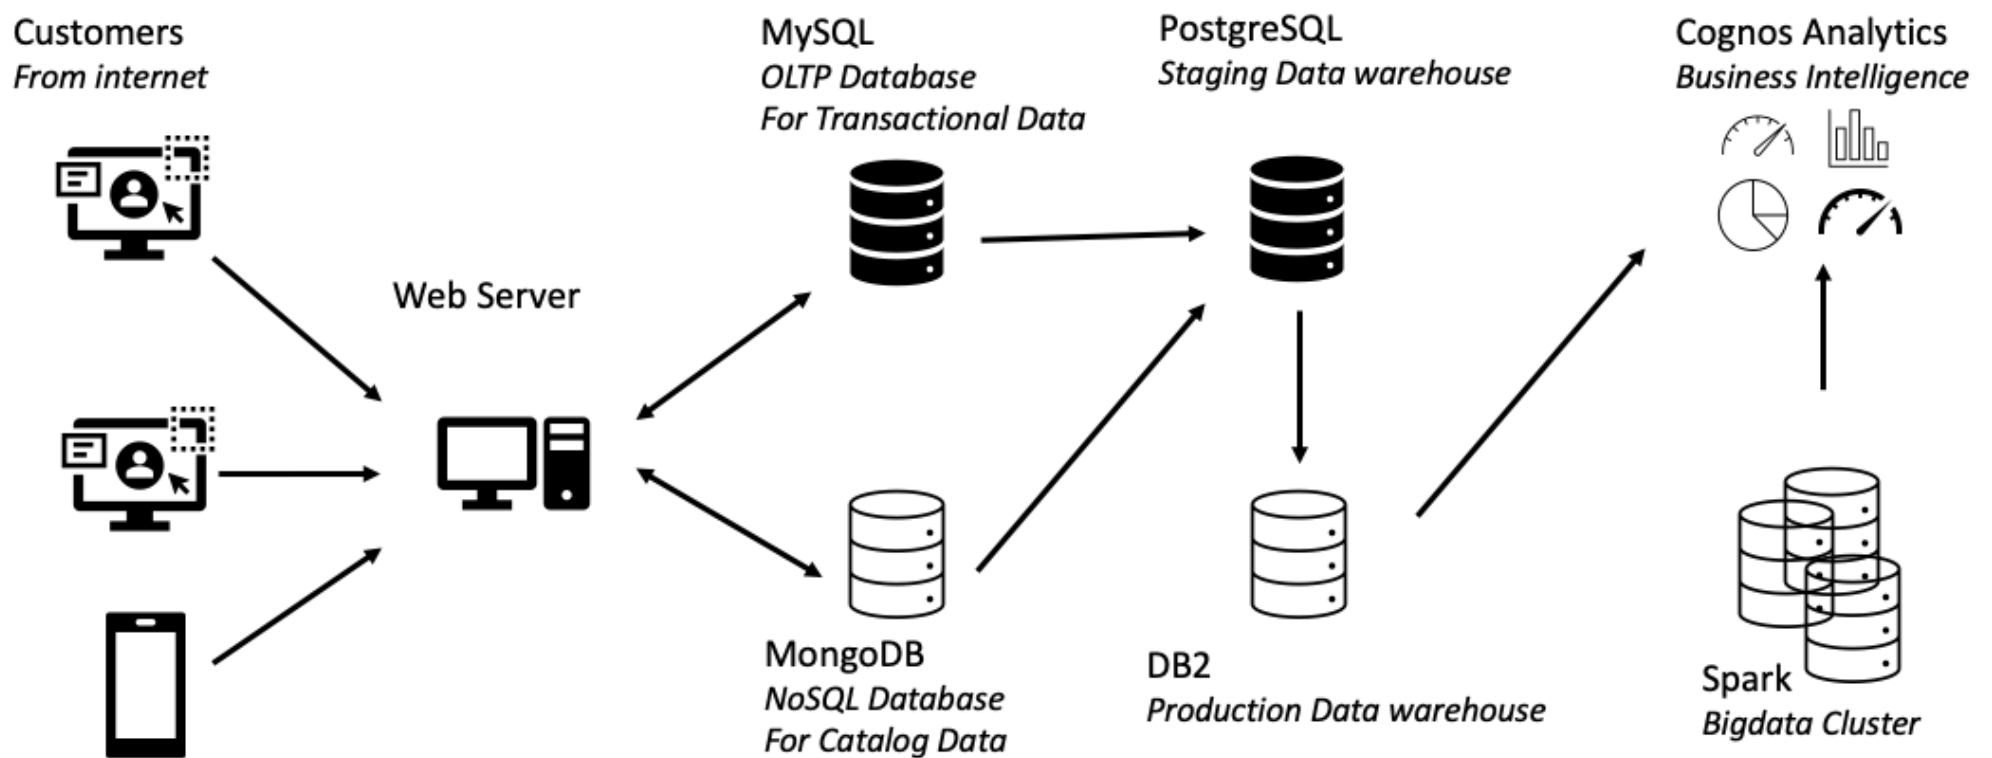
Customers
*From internet*

Web Server

MySQL
*OLTP Database*
*For Transactional Data*

MongoDB
*NoSQL Database*
*For Catalog Data*

PostgreSQL
*Staging Data warehouse*

DB2
*Production Data warehouse*

Cognos Analytics
*Business Intelligence*

Spark
*Bigdata Cluster*